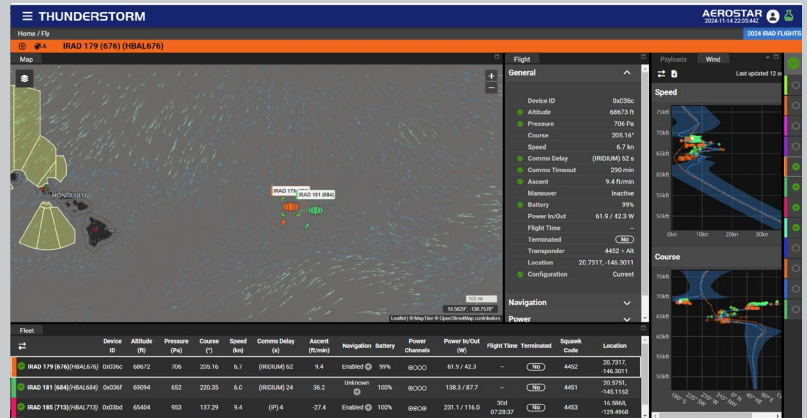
THUNDERSTORM

AEROSTAR
2024-11-14 22:05:44Z

Home / Fly

2024 IRAD FLIGHTS

IRAD 179 (676) (HBAL676)

Map

HONOLULU

IRAD 179 (676)
IRAD 181 (684)

100 mi
18.5620°, -156.7578°
Leaflet | © MapTiler © OpenStreetMap contributors

Flight

General

| | |
|---|---|
| Device ID | 0x036c |
| Altitude | 68673 ft |
| Pressure | 706 Pa |
| Course | 205.16° |
| Speed | 6.7 kn |
| Comms Delay | (IRIDIUM) 52 s |
| Comms Timeout | 290 min |
| Ascent | 9.4 ft/min |
| Maneuver | Inactive |
| Battery | 99% |
| Power In/Out | 61.9 / 42.3 W |
| Flight Time | – |
| Terminated | No |
| Transponder | 4452 + Alt |
| Location | 20.7317, -146.3011 |
| Configuration | Current |

Navigation

Power

Payloads
Wind

Last updated 12 s

Speed

75kft
70kft
65kft
60kft
55kft
50kft
0kn 10kn 20kn 30kn

Course

75kft
70kft
65kft
60kft
55kft
50kft

Fleet

| | Device ID | Altitude (ft) | Pressure (Pa) | Course (°) | Speed (kn) | Comms Delay (s) | Ascent (ft/min) | Navigation | Battery | Power Channels | Power In/Out (W) | Flight Time | Terminated | Squawk Code | Location |
|---|---|---|---|---|---|---|---|---|---|---|---|---|---|---|---|
| IRAD 179 (676)(HBAL676) | 0x036c | 68672 | 706 | 205.16 | 6.7 | (IRIDIUM) 62 | 9.4 | Enabled | 99% | | 61.9 / 42.3 | – | No | 4452 | 20.7317, -146.3011 |
| IRAD 181 (684)(HBAL684) | 0x036f | 69094 | 652 | 220.35 | 6.0 | (IRIDIUM) 24 | 36.2 | Unknown | 100% | | 138.3 / 87.7 | – | No | 4451 | 20.5751, -145.1162 |
| IRAD 185 (713)(HBAL713) | 0x03bd | 65404 | 953 | 137.29 | 9.4 | (IP) 4 | -27.4 | Enabled | 100% | | 231.1 / 116.0 | 30d 07:28:37 | No | 4453 | 16.5868, -129.4968 |